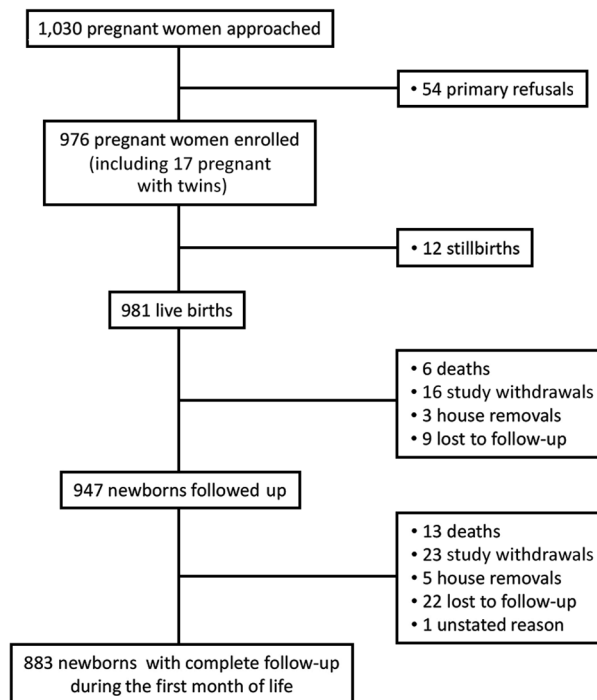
1,030 pregnant women approached

• 54 primary refusals

976 pregnant women enrolled (including 17 pregnant with twins)

• 12 stillbirths

981 live births

• 6 deaths
• 16 study withdrawals
• 3 house removals
• 9 lost to follow-up

947 newborns followed up

• 13 deaths
• 23 study withdrawals
• 5 house removals
• 22 lost to follow-up
• 1 unstated reason

883 newborns with complete follow-up during the first month of life